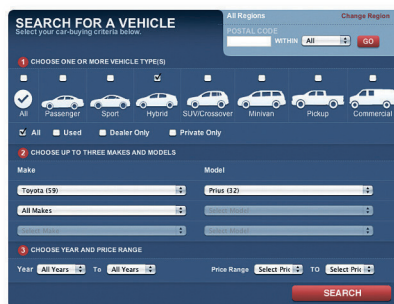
SEARCH FOR A VEHICLE
Select your car-buying criteria below.

All Regions
Change Region
POSTAL CODE
WITHIN All
GO

1 CHOOSE ONE OR MORE VEHICLE TYPE(S)

All Passenger Sport Hybrid SUV/Crossover Minivan Pickup Commercial

All Used Dealer Only Private Only

2 CHOOSE UP TO THREE MAKES AND MODELS

Make
Model
Toyota (59)
Prius (32)
All Makes
Select Model
Select Make
Select Model

3 CHOOSE YEAR AND PRICE RANGE

Year All Years To All Years
Price Range Select Pric TO Select Pric

SEARCH